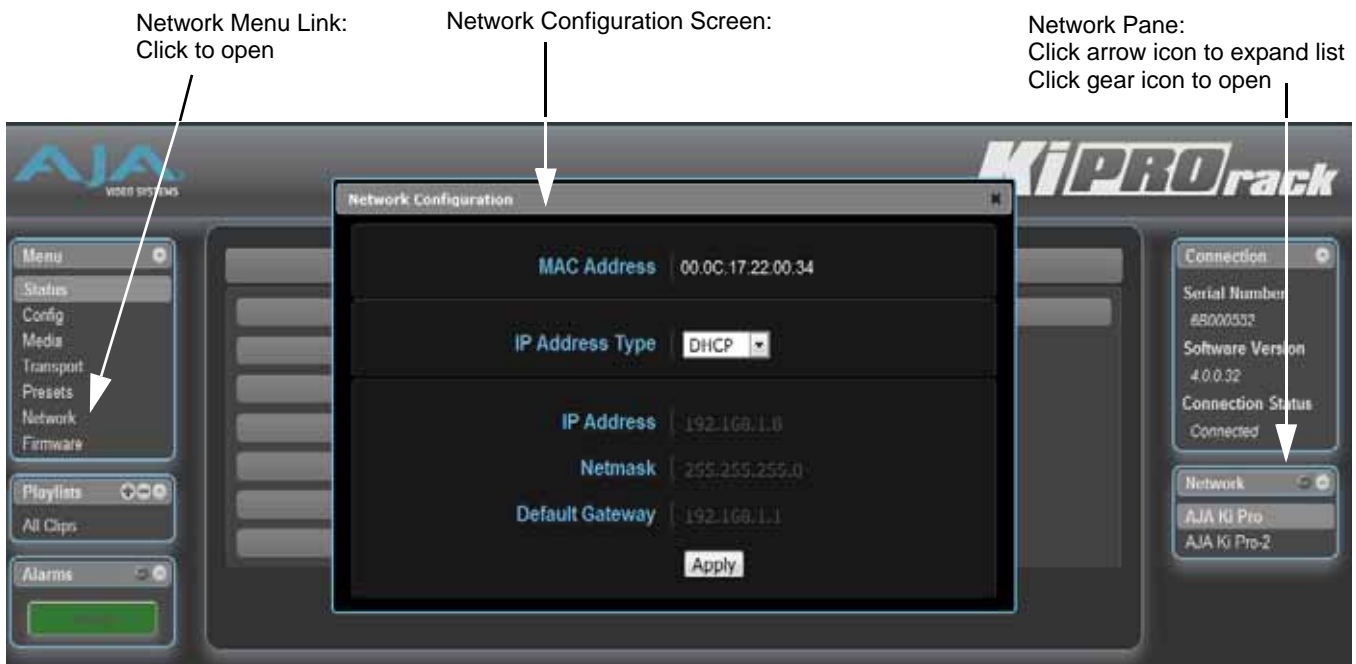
Network Menu Link:
Click to open

Network Configuration Screen:

Network Pane:
Click arrow icon to expand list
Click gear icon to open

AJA VIDEO SYSTEMS

KiPRO rack

Menu
Status
Config
Media
Transport
Presets
Network
Firmware

Playlists
All Clips

Alarms

Network Configuration

MAC Address 00.0C.17.22.00.34

IP Address Type DHCP

IP Address 192.168.1.8
Netmask 255.255.255.0
Default Gateway 192.168.1.1

Apply

Connection
Serial Number
6B000552
Software Version
4.0.0.32
Connection Status
Connected

Network
AJA Ki Pro
AJA Ki Pro-2